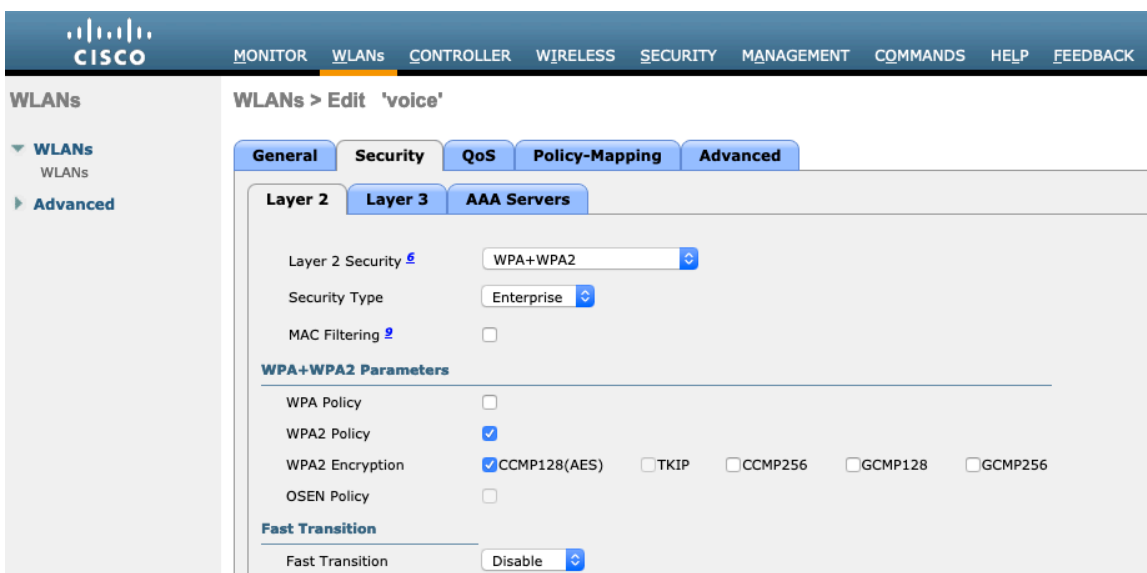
cisco

MONITOR WLANs CONTROLLER WIRELESS SECURITY MANAGEMENT COMMANDS HELP FEEDBACK

WLANs

WLANs
WLANs
Advanced

WLANs > Edit 'voice'

General Security QoS Policy-Mapping Advanced

Layer 2 Layer 3 AAA Servers

Layer 2 Security $^{6}$ WPA+WPA2

Security Type Enterprise

MAC Filtering $^{9}$

WPA+WPA2 Parameters

WPA Policy

WPA2 Policy

WPA2 Encryption CCMP128(AES) TKIP CCMP256 GCMP128 GCMP256

OSEN Policy

Fast Transition

Fast Transition Disable